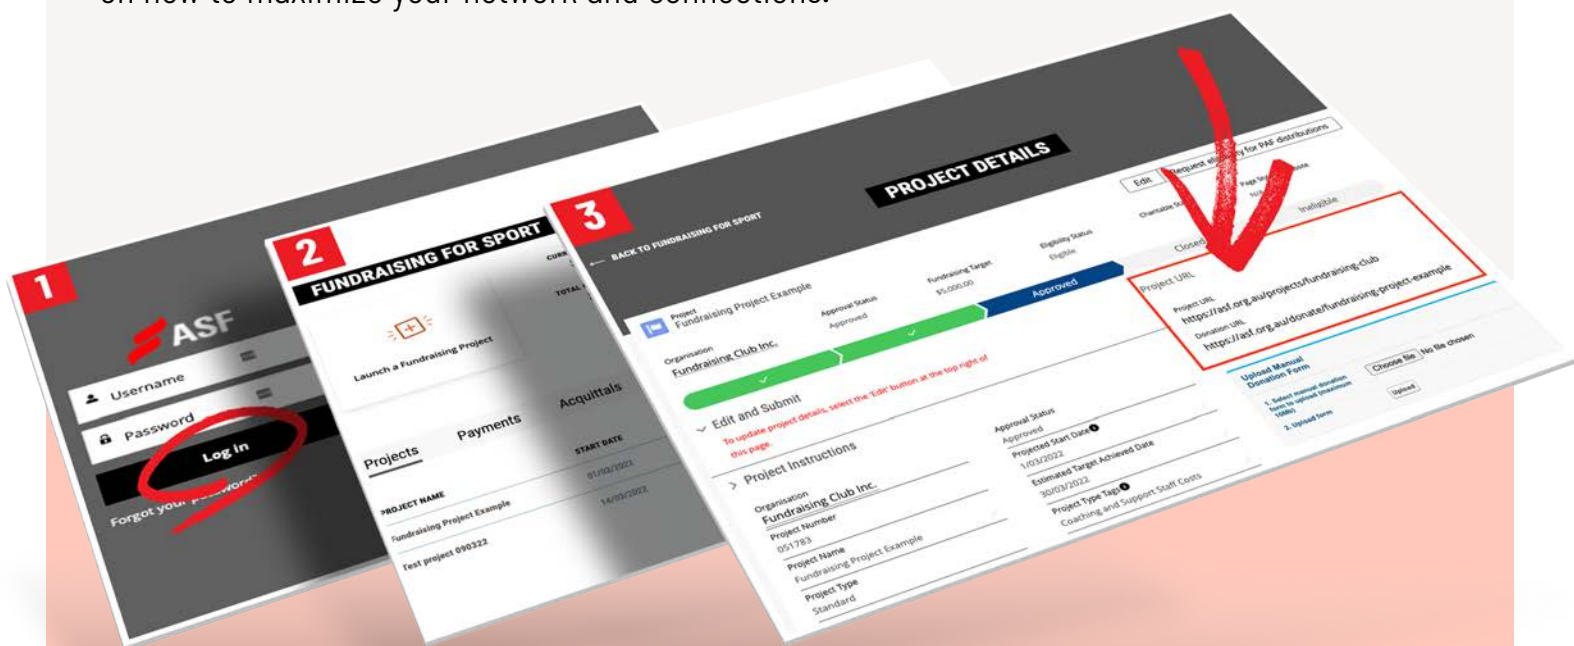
on how to maximize your network and connections.

1

ASF

Username

Password

Log in

Forgot your password

2

FUNDRAISING FOR SPORT

Launch a Fundraising Project

Projects

Payments

Acquittals

PROJECT NAME

START DATE

Fundraising Project Example

01/03/2022

Test project 090322

14/03/2022

3

BACK TO FUNDRAISING FOR SPORT

PROJECT DETAILS

Edit

Request eligibility for PAF distributions

Project
Fundraising Project Example

Approval Status
Approved

Fundraising Target
$5,000.00

Eligibility Status
Eligible

Charitable Status

Page Status

Ineligible

Organisation
Fundraising Club Inc.

Approved

Closed

Edit and Submit

To update project details, select the 'Edit' button at the top right of this page.

Project Instructions

Organisation
Fundraising Club Inc.

Project Number
051783

Project Name
Fundraising Project Example

Project Type
Standard

Approval Status
Approved

Projected Start Date
1/03/2022

Estimated Target Achieved Date
30/03/2022

Project Type Tags
Coaching and Support Staff Costs

Project URL

Project URL
https://asf.org.au/projects/fundraising-club

Donation URL
https://asf.org.au/donate/fundraising-project-example

Upload Manual Donation Form

1. Select manual donation form to upload (maximum 10Mb)

2. Upload form

Choose file No file chosen

Upload